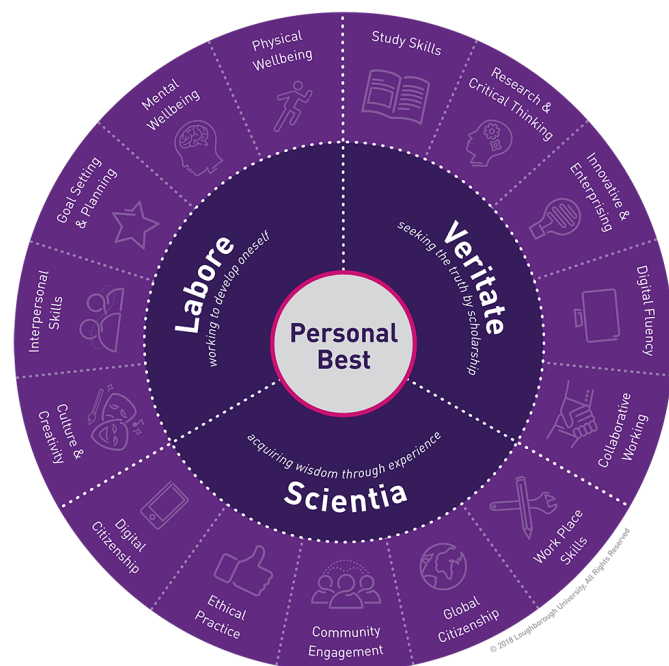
Study Skills

Research & Critical Thinking

Innovative & Enterprising

Digital Fluency

Collaborative Working

Work Place Skills

Global Citizenship

Community Engagement

Ethical Practice

Digital Citizenship

Culture & Creativity

Interpersonal Skills

Goal Setting & Planning

Mental Wellbeing

Physical Wellbeing

Veritate
seeking the truth by scholarship

Scientia
acquiring wisdom through experience

Labore
working to develop oneself

Personal Best

© 2018 Loughborough University. All Rights Reserved